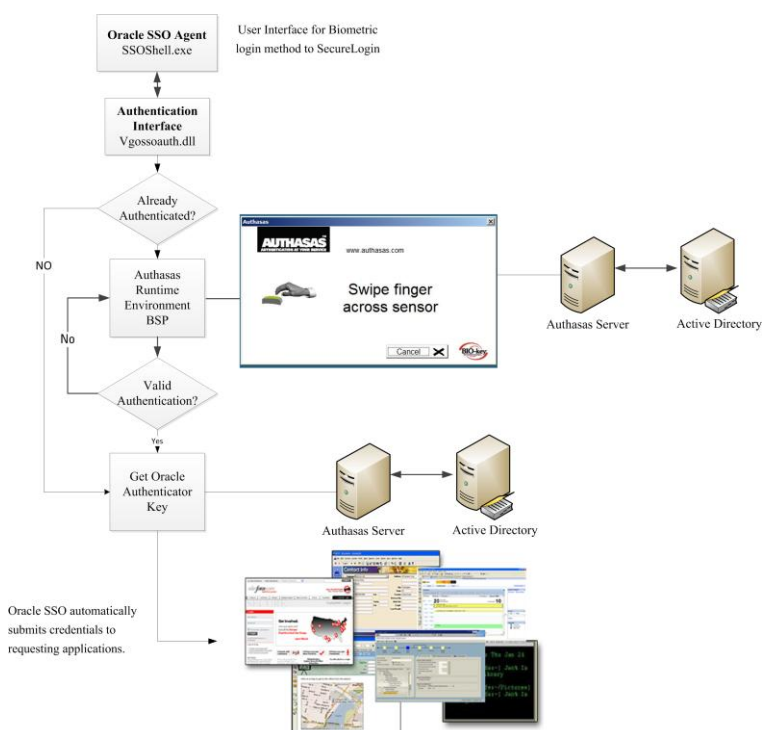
Oracle SSO Agent
SSOShell.exe

User Interface for Biometric login method to SecureLogin

Authentication Interface
Vgossoauth.dll

Already Authenticated?

NO

Authasas

AUTHASAS
AUTHENTICATION AT YOUR SERVICE

www.authasas.com

Swipe finger across sensor

Cancel

BIO-key

Authasas Runtime Environment BSP

Authasas Server

Active Directory

No

Valid Authentication?

Yes

Get Oracle Authenticator Key

Authasas Server

Active Directory

Oracle SSO automatically submits credentials to requesting applications.

Contact Info